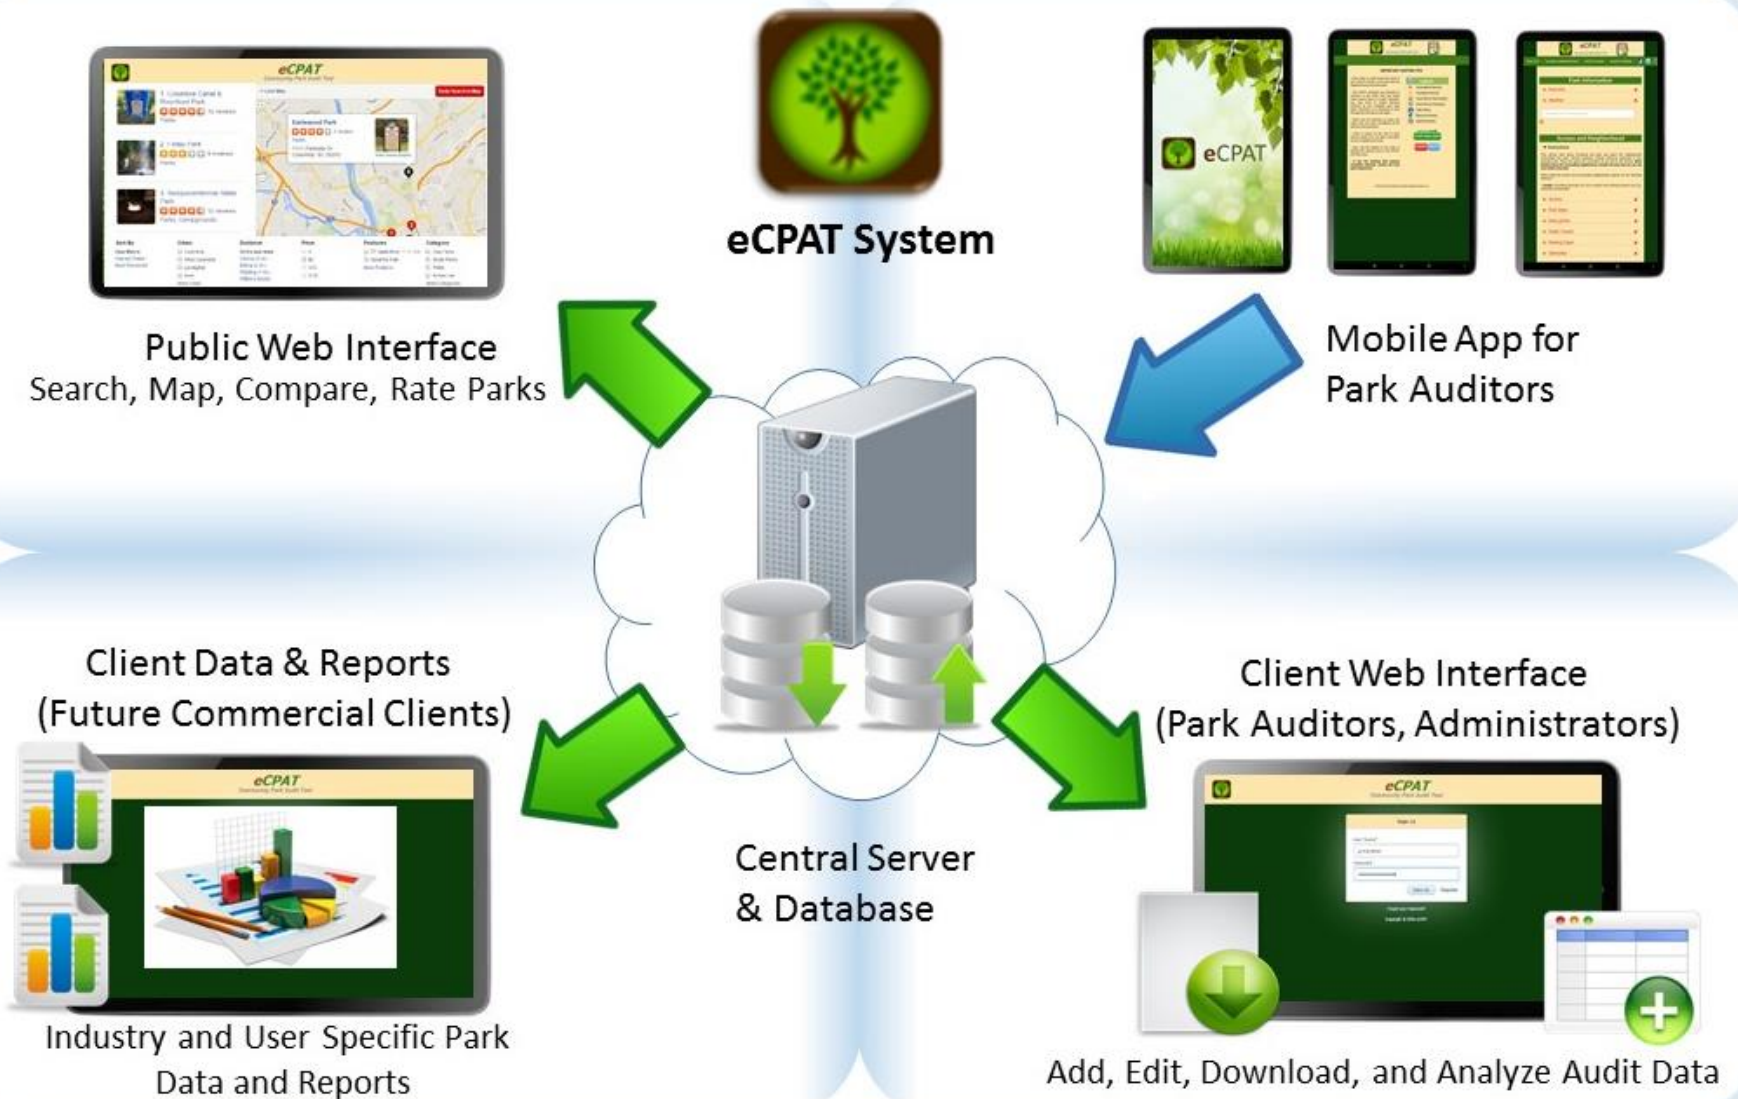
eCPAT
Community Park Audit Tool

eCPAT System

eCPAT

Public Web Interface
Search, Map, Compare, Rate Parks

Mobile App for
Park Auditors

Client Data & Reports
(Future Commercial Clients)

eCPAT
Community Park Audit Tool

Client Web Interface
(Park Auditors, Administrators)

eCPAT
Community Park Audit Tool

Central Server
& Database

Industry and User Specific Park Data and Reports

Add, Edit, Download, and Analyze Audit Data